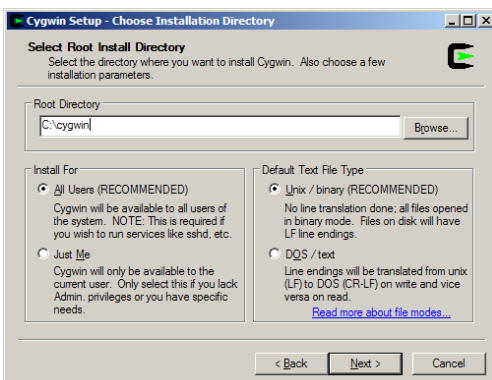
Cygwin Setup - Choose Installation Directory

Select Root Install Directory
Select the directory where you want to install Cygwin. Also choose a few installation parameters.

Root Directory
C:\cygwin
Browse...

Install For
All Users (RECOMMENDED)
Cygwin will be available to all users of the system. NOTE: This is required if you wish to run services like sshd, etc.
Just Me
Cygwin will only be available to the current user. Only select this if you lack Admin. privileges or you have specific needs.

Default Text File Type
Unix / binary (RECOMMENDED)
No line translation done; all files opened in binary mode. Files on disk will have LF line endings.
DOS / text
Line endings will be translated from unix (LF) to DOS (CR-LF) on write and vice versa on read.
Read more about file modes...

< Back
Next >
Cancel